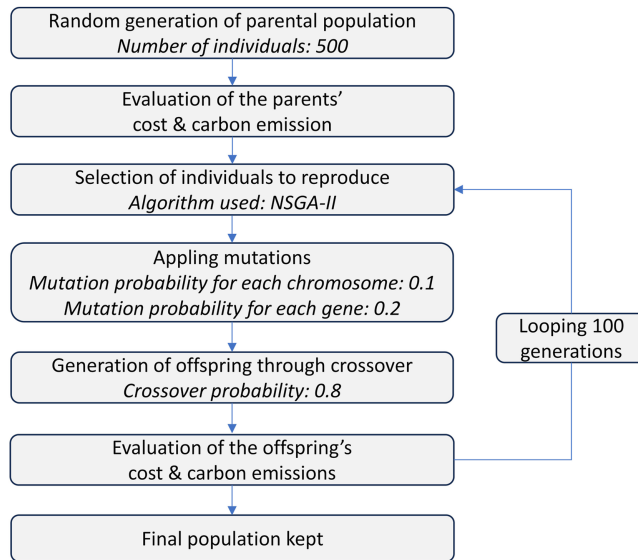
Random generation of parental population
*Number of individuals: 500*

Evaluation of the parents' cost & carbon emission

Selection of individuals to reproduce
*Algorithm used: NSGA-II*

Appling mutations
*Mutation probability for each chromosome: 0.1*
*Mutation probability for each gene: 0.2*

Generation of offspring through crossover
*Crossover probability: 0.8*

Evaluation of the offspring's cost & carbon emissions

Final population kept

Looping 100 generations